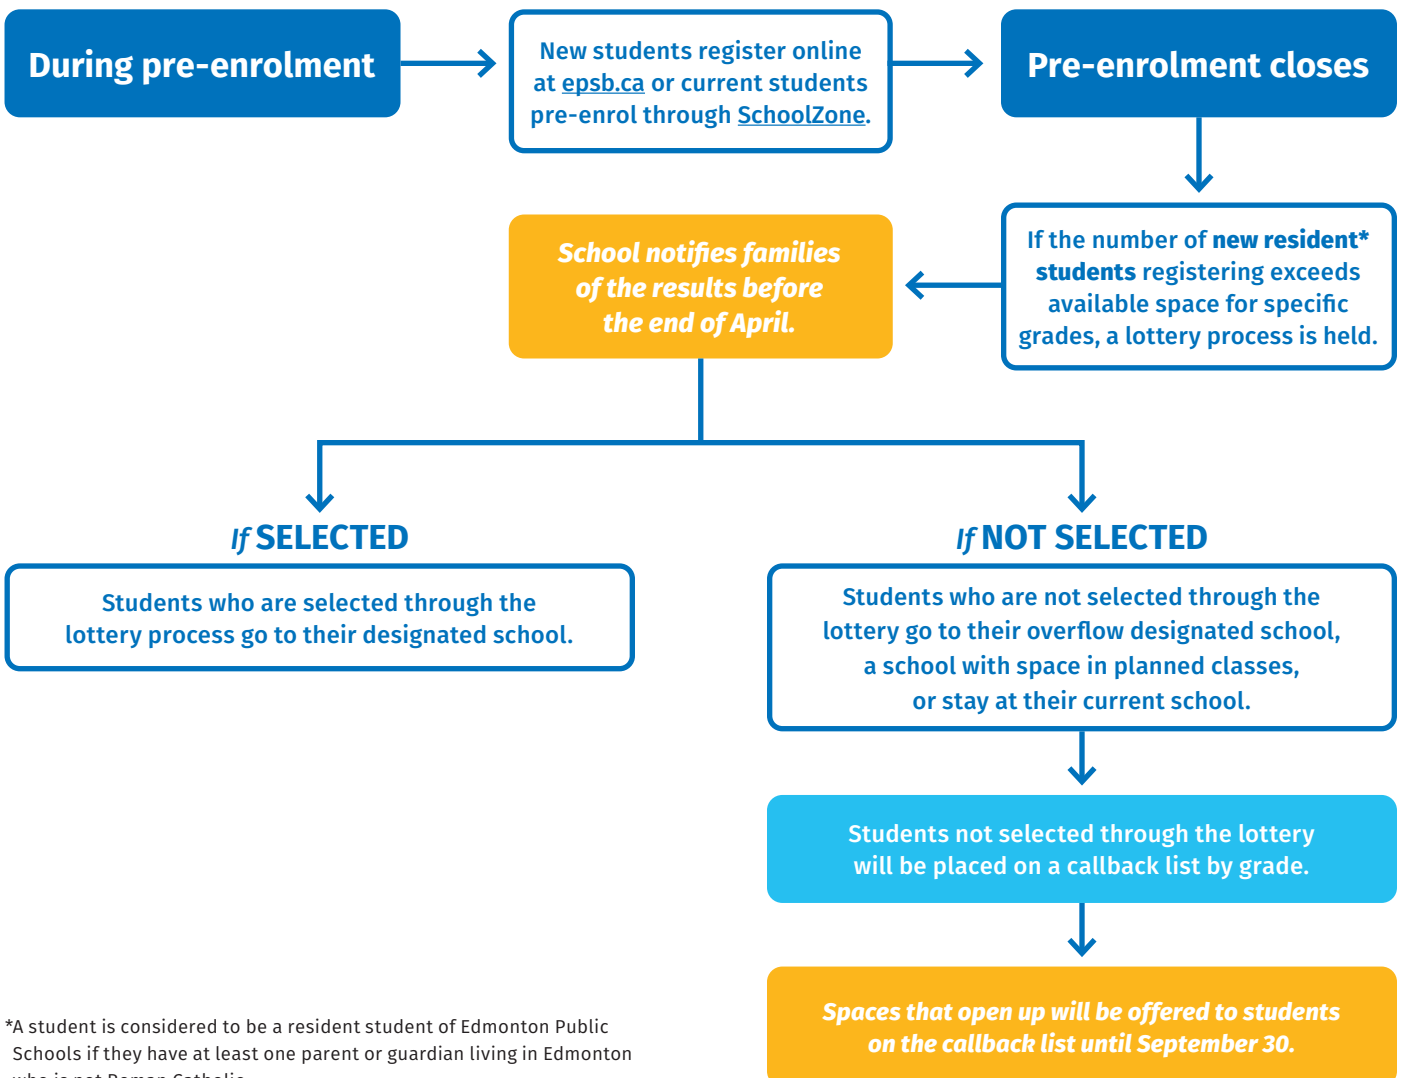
During pre-enrolment

New students register online at epsb.ca or current students pre-enrol through SchoolZone.

Pre-enrolment closes

If the number of new resident* students registering exceeds available space for specific grades, a lottery process is held.

School notifies families of the results before the end of April.

If SELECTED

Students who are selected through the lottery process go to their designated school.

If NOT SELECTED

Students who are not selected through the lottery go to their overflow designated school, a school with space in planned classes, or stay at their current school.

Students not selected through the lottery will be placed on a callback list by grade.

Spaces that open up will be offered to students on the callback list until September 30.

*A student is considered to be a resident student of Edmonton Public Schools if they have at least one parent or guardian living in Edmonton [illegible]